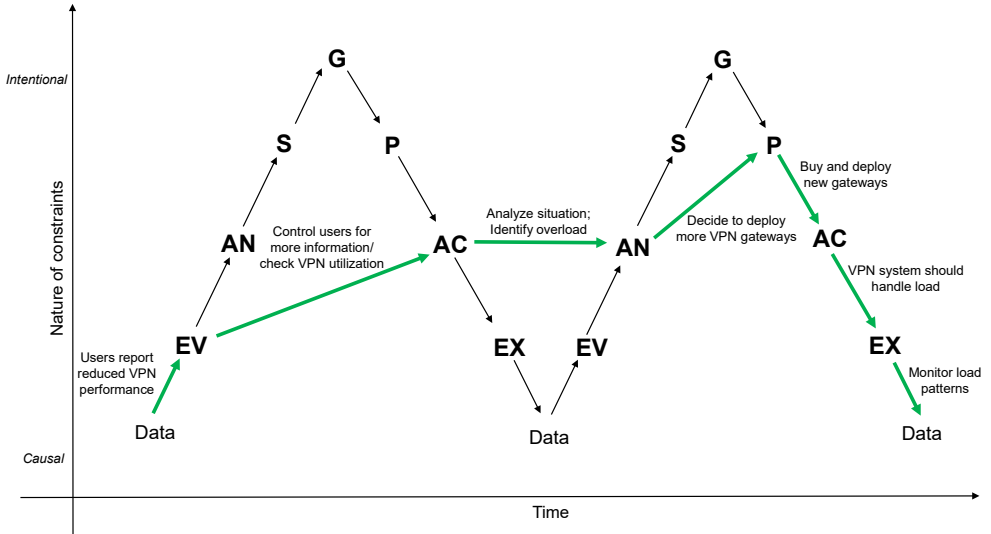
Intentional

Causal

Nature of constraints

Time

G

S

P

AN

Control users for more information/ check VPN utilization

AC

EV

Users report reduced VPN performance

Data

EX

Analyze situation; Identify overload

Data

EV

AN

S

G

P

Decide to deploy more VPN gateways

Buy and deploy new gateways

AC

VPN system should handle load

EX

Monitor load patterns

Data